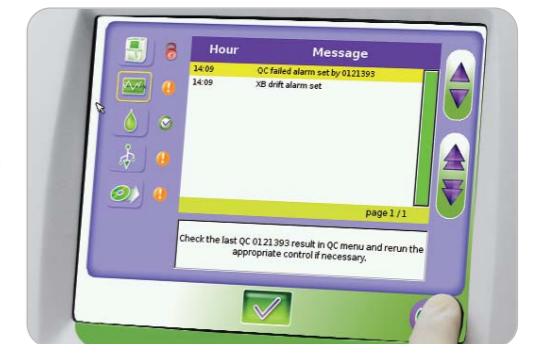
| Hour | Message |
|---|---|
| 14:09 | QC failed alarm set by 0121393 |
| 14:09 | XB drift alarm set |

page 1 / 1

Check the last QC 0121393 result in QC menu and rerun the appropriate control if necessary.